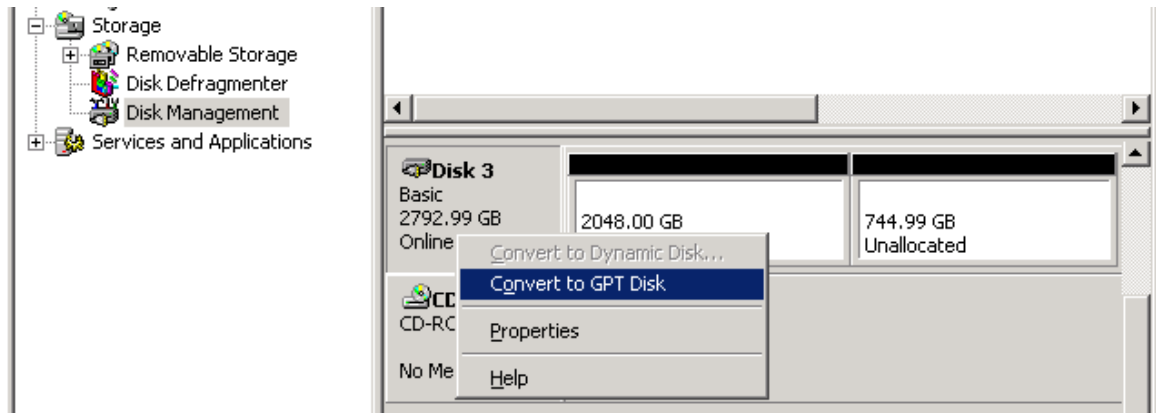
Storage
Removable Storage
Disk Defragmenter
Disk Management
Services and Applications

Disk 3
Basic
2792.99 GB
Online

2048.00 GB

744.99 GB
Unallocated

CD
CD-RC

No Me

Convert to Dynamic Disk...
Convert to GPT Disk
Properties
Help